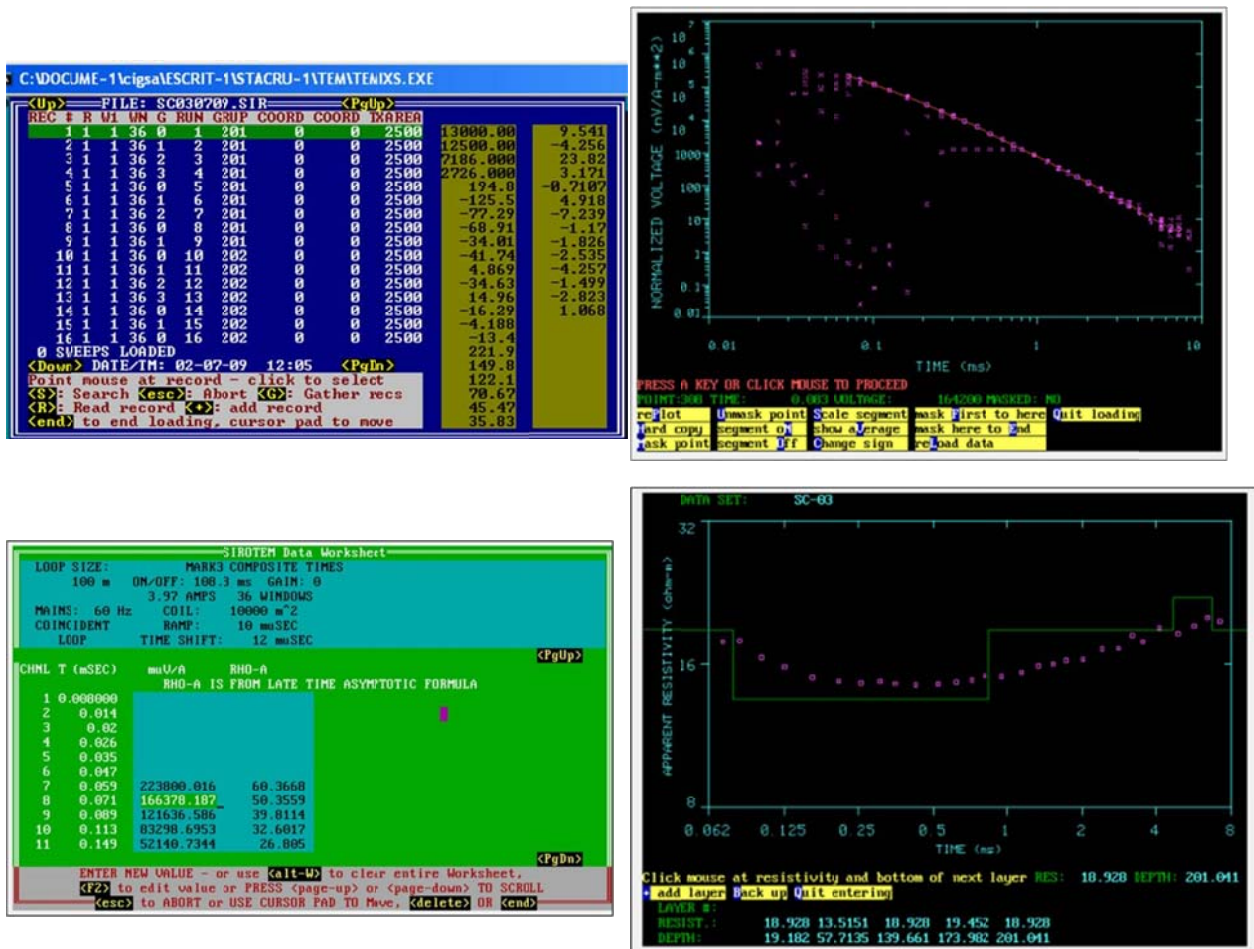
C:\DOCUME~1\cigsa\ESCRIT~1\STACRU~1\TEM\TEMIXS.EXE

<Up> FILE: SC030709.SIR <PgUp>

| REC # | R | W1 | WN | G | RUN | GRUP | COORD | COORD | TXAREA | | |
|---|---|---|---|---|---|---|---|---|---|---|---|
| 1 | 1 | 1 | 36 | 0 | 1 | 201 | 0 | 0 | 2500 | 13000.00 | 9.541 |
| 2 | 1 | 1 | 36 | 1 | 2 | 201 | 0 | 0 | 2500 | 12500.00 | -4.256 |
| 3 | 1 | 1 | 36 | 2 | 3 | 201 | 0 | 0 | 2500 | 7186.000 | 23.82 |
| 4 | 1 | 1 | 36 | 3 | 4 | 201 | 0 | 0 | 2500 | 2726.000 | 3.171 |
| 5 | 1 | 1 | 36 | 0 | 5 | 201 | 0 | 0 | 2500 | 194.8 | -0.7107 |
| 6 | 1 | 1 | 36 | 1 | 6 | 201 | 0 | 0 | 2500 | -125.5 | 4.918 |
| 7 | 1 | 1 | 36 | 2 | 7 | 201 | 0 | 0 | 2500 | -77.29 | -7.239 |
| 8 | 1 | 1 | 36 | 0 | 8 | 201 | 0 | 0 | 2500 | -68.91 | -1.17 |
| 9 | 1 | 1 | 36 | 1 | 9 | 201 | 0 | 0 | 2500 | -34.01 | -1.826 |
| 10 | 1 | 1 | 36 | 0 | 10 | 202 | 0 | 0 | 2500 | -41.74 | -2.535 |
| 11 | 1 | 1 | 36 | 1 | 11 | 202 | 0 | 0 | 2500 | 4.869 | -4.257 |
| 12 | 1 | 1 | 36 | 2 | 12 | 202 | 0 | 0 | 2500 | -34.63 | -1.499 |
| 13 | 1 | 1 | 36 | 3 | 13 | 202 | 0 | 0 | 2500 | 14.96 | -2.823 |
| 14 | 1 | 1 | 36 | 0 | 14 | 202 | 0 | 0 | 2500 | -16.29 | 1.068 |
| 15 | 1 | 1 | 36 | 1 | 15 | 202 | 0 | 0 | 2500 | -4.188 | |
| 16 | 1 | 1 | 36 | 0 | 16 | 202 | 0 | 0 | 2500 | -13.4 | |

0 SWEEPS LOADED 221.9
<Down> DATE/TM: 02-07-09 12:05 <PgDn> 149.8
Point mouse at record - click to select 122.1
<S>: Search <esc>: Abort <G>: Gather recs 70.67
<R>: Read record <+>: add record 45.47
<end> to end loading, cursor pad to move 35.83

NORMALIZED VOLTAGE (nV/A-m**2)
0.01 0.1 1 10
TIME (ms)
PRESS A KEY OR CLICK MOUSE TO PROCEED
POINT:308 TIME: 0.083 VOLTAGE: 164200 MASKED: NO
rePlot | Unmask point | Scale segment | mask First to here | Quit loading
Hard copy | segment On | show aVerage | mask here to End
Mask point | segment Off | Change sign | reLoad data

SIROTEM Data Worksheet
LOOP SIZE: MARK3 COMPOSITE TIMES
100 m ON/OFF: 108.3 ms GAIN: 0
3.97 AMPS 36 WINDOWS
MAINS: 60 Hz COIL: 10000 m^2
COINCIDENT RAMP: 10 muSEC
LOOP TIME SHIFT: 12 muSEC
<PgUp>
CHNL T (mSEC) muV/A RHO-A
RHO-A IS FROM LATE TIME ASYMPTOTIC FORMULA

| CHNL | T (mSEC) | muV/A | RHO-A |
|---|---|---|---|
| 1 | 0.008000 | | |
| 2 | 0.014 | | |
| 3 | 0.02 | | |
| 4 | 0.026 | | |
| 5 | 0.035 | | |
| 6 | 0.047 | | |
| 7 | 0.059 | 223800.016 | 60.3668 |
| 8 | 0.071 | 166378.187 | 50.3559 |
| 9 | 0.089 | 121636.586 | 39.8114 |
| 10 | 0.113 | 83298.6953 | 32.6017 |
| 11 | 0.149 | 52140.7344 | 26.805 |

<PgDn>
ENTER NEW VALUE - or use <alt-W> to clear entire Worksheet,
<F2> to edit value or PRESS <page-up> or <page-down> TO SCROLL
<esc> to ABORT or USE CURSOR PAD TO Move, <delete> OR <end>

DATA SET: SC-03
32
16
8
APPARENT RESISTIVITY (ohm-m)
0.062 0.125 0.25 0.5 1 2 4 8
TIME (ms)
Click mouse at resistivity and bottom of next layer RES: 18.928 DEPTH: 201.041
+ add layer Back up Quit entering
LAYER #:
RESIST.: 18.928 13.5151 18.928 19.452 18.928
DEPTH: 19.182 57.7135 139.661 173.982 201.041